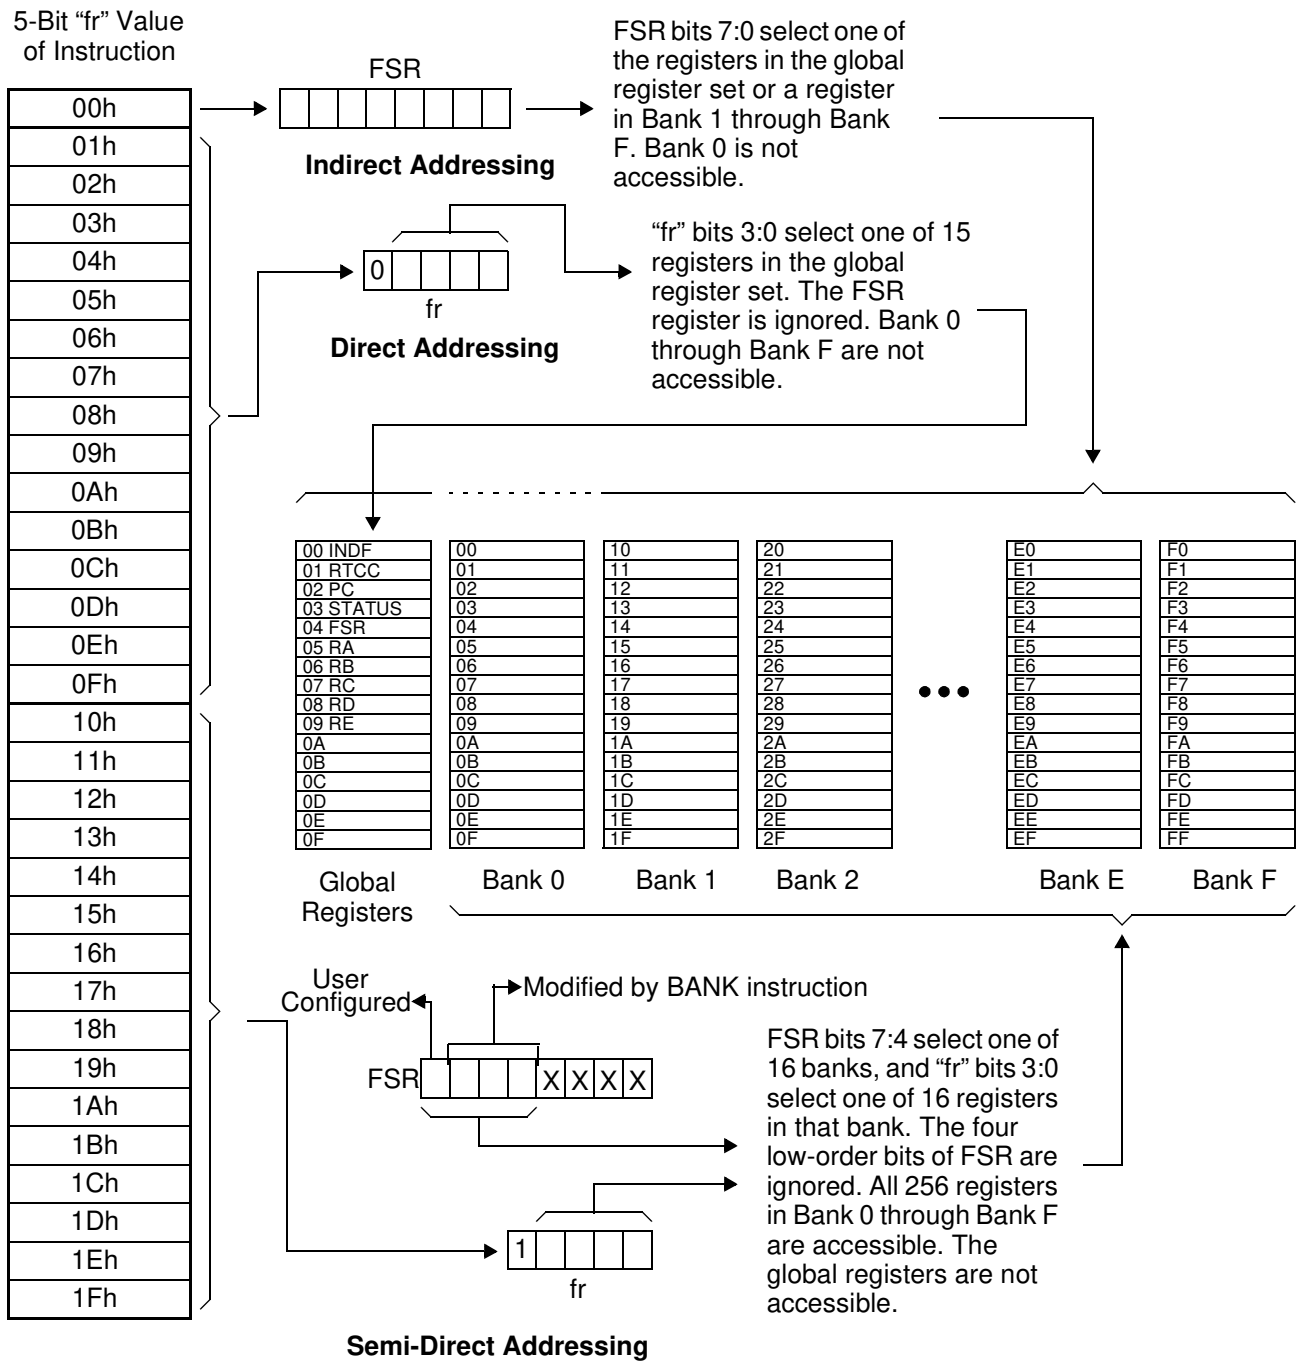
5-Bit “fr” Value of Instruction

| 00h |
|---|
| 01h |
| 02h |
| 03h |
| 04h |
| 05h |
| 06h |
| 07h |
| 08h |
| 09h |
| 0Ah |
| 0Bh |
| 0Ch |
| 0Dh |
| 0Eh |
| 0Fh |
| 10h |
| 11h |
| 12h |
| 13h |
| 14h |
| 15h |
| 16h |
| 17h |
| 18h |
| 19h |
| 1Ah |
| 1Bh |
| 1Ch |
| 1Dh |
| 1Eh |
| 1Fh |

FSR

Indirect Addressing

FSR bits 7:0 select one of the registers in the global register set or a register in Bank 1 through Bank F. Bank 0 is not accessible.

0

fr

Direct Addressing

“fr” bits 3:0 select one of 15 registers in the global register set. The FSR register is ignored. Bank 0 through Bank F are not accessible.

| Global Registers | Bank 0 | Bank 1 | Bank 2 | Bank E | Bank F |
|---|---|---|---|---|---|
| 00 INDF | 00 | 10 | 20 | E0 | F0 |
| 01 RTCC | 01 | 11 | 21 | E1 | F1 |
| 02 PC | 02 | 12 | 22 | E2 | F2 |
| 03 STATUS | 03 | 13 | 23 | E3 | F3 |
| 04 FSR | 04 | 14 | 24 | E4 | F4 |
| 05 RA | 05 | 15 | 25 | E5 | F5 |
| 06 RB | 06 | 16 | 26 | E6 | F6 |
| 07 RC | 07 | 17 | 27 | E7 | F7 |
| 08 RD | 08 | 18 | 28 | E8 | F8 |
| 09 RE | 09 | 19 | 29 | E9 | F9 |
| 0A | 0A | 1A | 2A | EA | FA |
| 0B | 0B | 1B | 2B | EB | FB |
| 0C | 0C | 1C | 2C | EC | FC |
| 0D | 0D | 1D | 2D | ED | FD |
| 0E | 0E | 1E | 2E | EE | FE |
| 0F | 0F | 1F | 2F | EF | FF |

User Configured

Modified by BANK instruction

FSR X X X X

FSR bits 7:4 select one of 16 banks, and “fr” bits 3:0 select one of 16 registers in that bank. The four low-order bits of FSR are ignored. All 256 registers in Bank 0 through Bank F are accessible. The global registers are not accessible.

1

fr

Semi-Direct Addressing